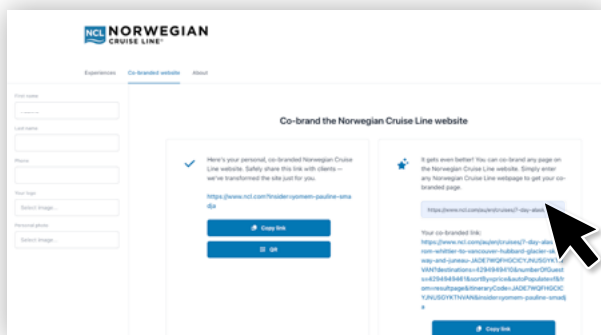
NCL NORWEGIAN CRUISE LINE

Experiences Co-branded website About

First name

Last name

Phone

Your logo

Select image...

Personal photo

Select image...

Co-brand the Norwegian Cruise Line website

Here's your personal, co-branded Norwegian Cruise Line website. Safely share this link with clients — we've transformed the site just for you.

https://www.ncl.com/?insider=yomem-pauline-smadja

Copy link

QR

It gets even better! You can co-brand any page on the Norwegian Cruise Line website. Simply enter any Norwegian Cruise Line webpage to get your co-branded page.

https://www.ncl.com/au/en/cruises/7-day-alask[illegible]

Your co-branded link:
https://www.ncl.com/au/en/cruises/7-day-alaska-from-whittier-to-vancouver-hubbard-glacier-skagway-and-juneau-JADE7WQFHGCICYJNUSGYKTNVAN?destinations=4294949410&numberOfGuests=4294949481&sortBy=price&autoPopulate=f&from=resultpage&itineraryCode=JADE7WQFHGCICYJNUSGYKTNVAN&insider=yomem-pauline-smadja

Copy link